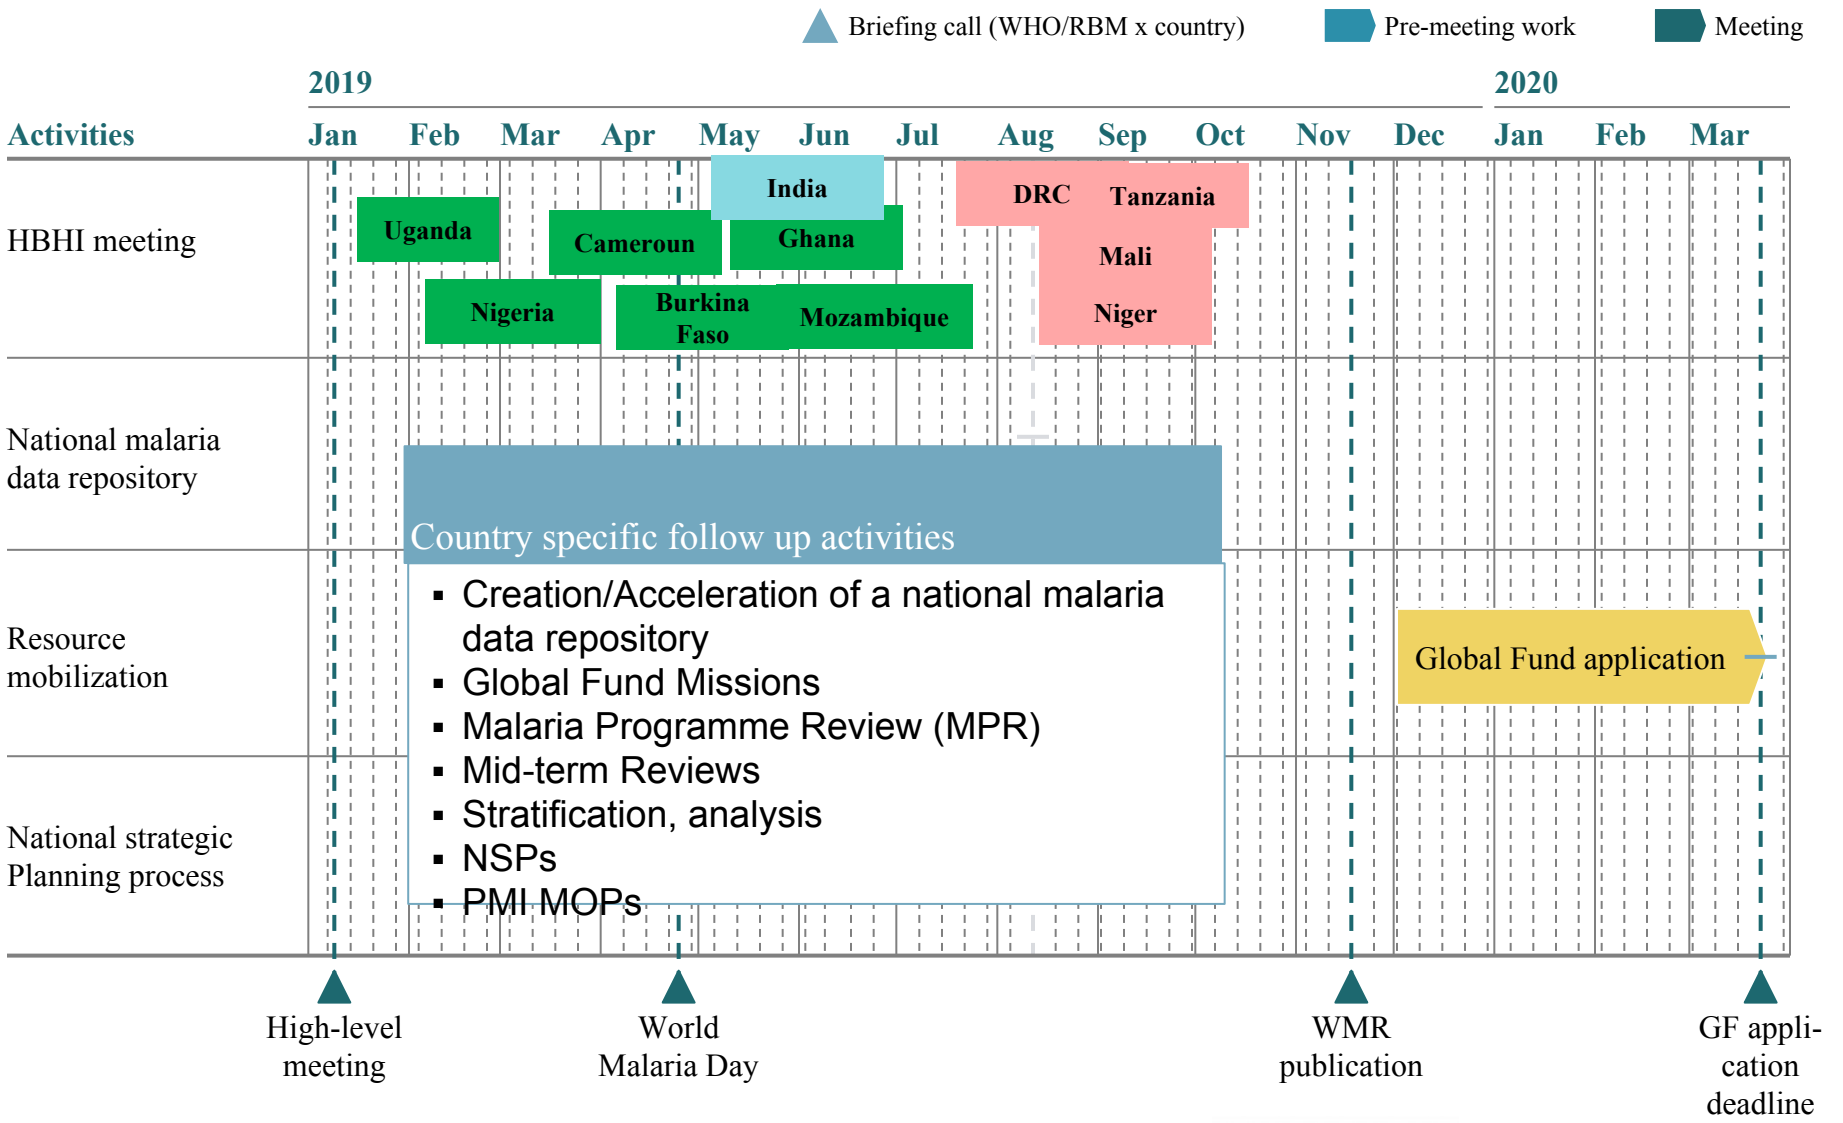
Briefing call (WHO/RBM x country) Pre-meeting work Meeting

2019 2020

Activities Jan Feb Mar Apr May Jun Jul Aug Sep Oct Nov Dec Jan Feb Mar

HBHI meeting

Uganda
Cameroun
India
Ghana
DRC
Tanzania
Mali
Niger
Nigeria
Burkina Faso
Mozambique

National malaria data repository

Resource mobilization

National strategic Planning process

Country specific follow up activities

- Creation/Acceleration of a national malaria data repository
- Global Fund Missions
- Malaria Programme Review (MPR)
- Mid-term Reviews
- Stratification, analysis
- NSPs
- PMI MOPs

Global Fund application

High-level meeting

World Malaria Day

WMR publication

GF application deadline